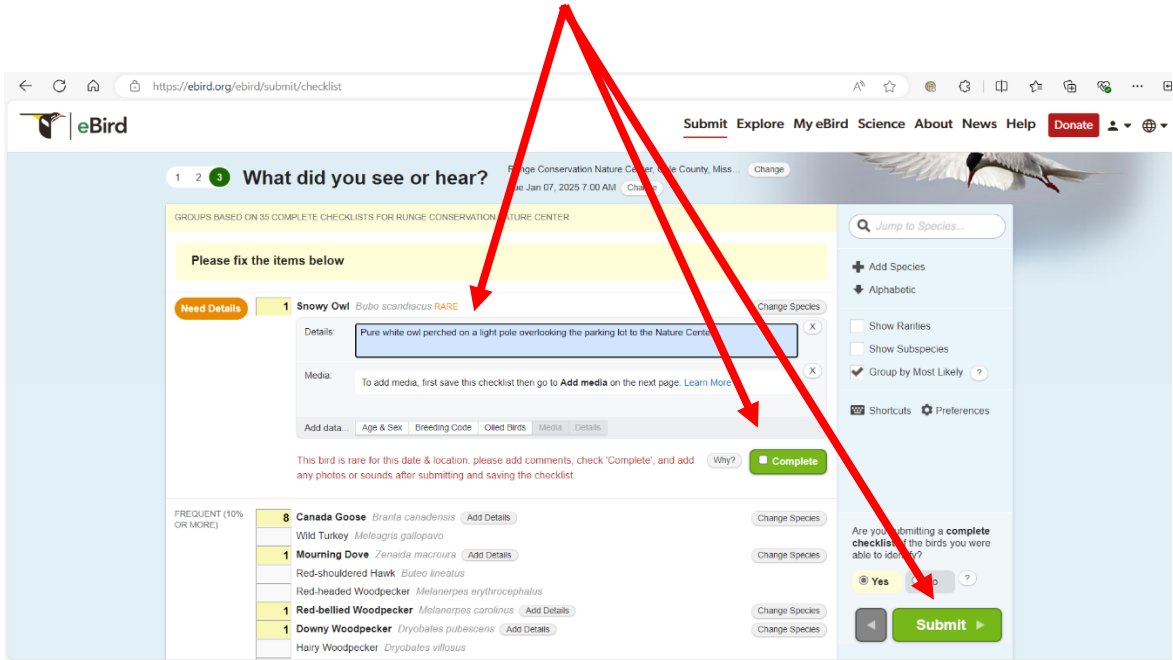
https://ebird.org/ebird/submit/checklist

eBird

Submit Explore My eBird Science About News Help Donate

1 2 3 What did you see or hear?

Runge Conservation Nature Center, Cole County, Miss... Change

Tue Jan 07, 2025 7:00 AM Change

GROUPS BASED ON 35 COMPLETE CHECKLISTS FOR RUNGE CONSERVATION NATURE CENTER

Please fix the items below

Need Details 1 Snowy Owl Bubo scandiacus RARE Change Species

Details: Pure white owl perched on a light pole overlooking the parking lot to the Nature Center X

Media: To add media, first save this checklist then go to Add media on the next page. Learn More X

Add data... Age & Sex Breeding Code Oiled Birds Media Details

This bird is rare for this date & location: please add comments, check 'Complete', and add any photos or sounds after submitting and saving the checklist. Why? Complete

FREQUENT (10% OR MORE)

| | | |
|---|---|---|
| 8 | Canada Goose Branta canadensis Add Details | Change Species |
| | Wild Turkey Meleagris gallopavo | |
| 1 | Mourning Dove Zenaida macroura Add Details | Change Species |
| | Red-shouldered Hawk Buteo lineatus | |
| | Red-headed Woodpecker Melanerpes erythrocephalus | |
| 1 | Red-bellied Woodpecker Melanerpes carolinus Add Details | Change Species |
| 1 | Downy Woodpecker Dryobates pubescens Add Details | Change Species |
| | Hairy Woodpecker Dryobates villosus | |

Jump to Species...

Add Species

Alphabetic

Show Rarities

Show Subspecies

Group by Most Likely ?

Shortcuts Preferences

Are you submitting a complete checklist of the birds you were able to identify?

Yes No ?

Submit